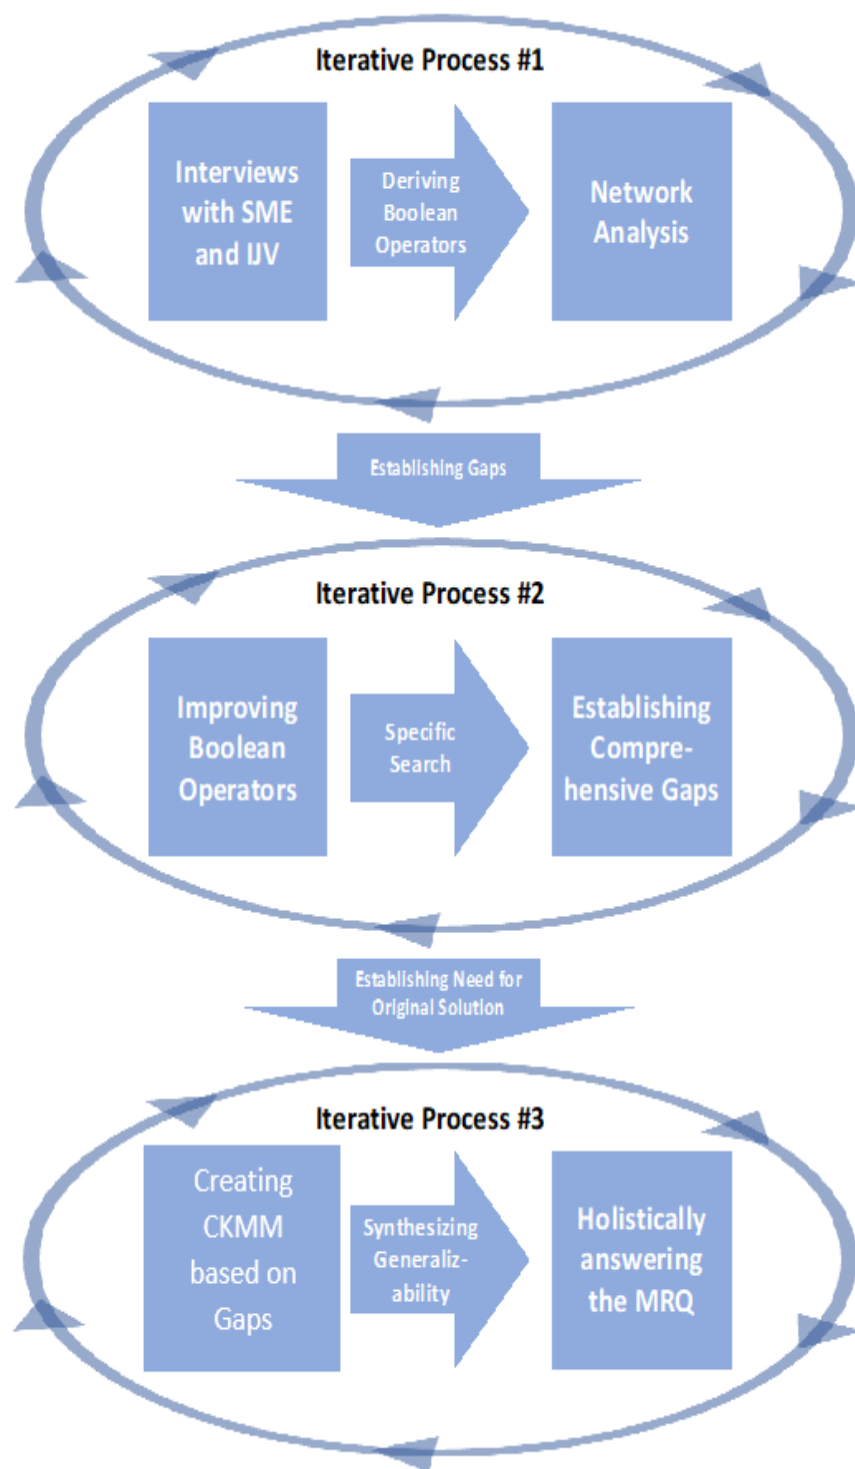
Iterative Process #1

Interviews with SME and IJV

Deriving Boolean Operators

Network Analysis

Establishing Gaps

Iterative Process #2

Improving Boolean Operators

Specific Search

Establishing Comprehensive Gaps

Establishing Need for Original Solution

Iterative Process #3

Creating CKMM based on Gaps

Synthesizing Generalizability

Holistically answering the MRQ